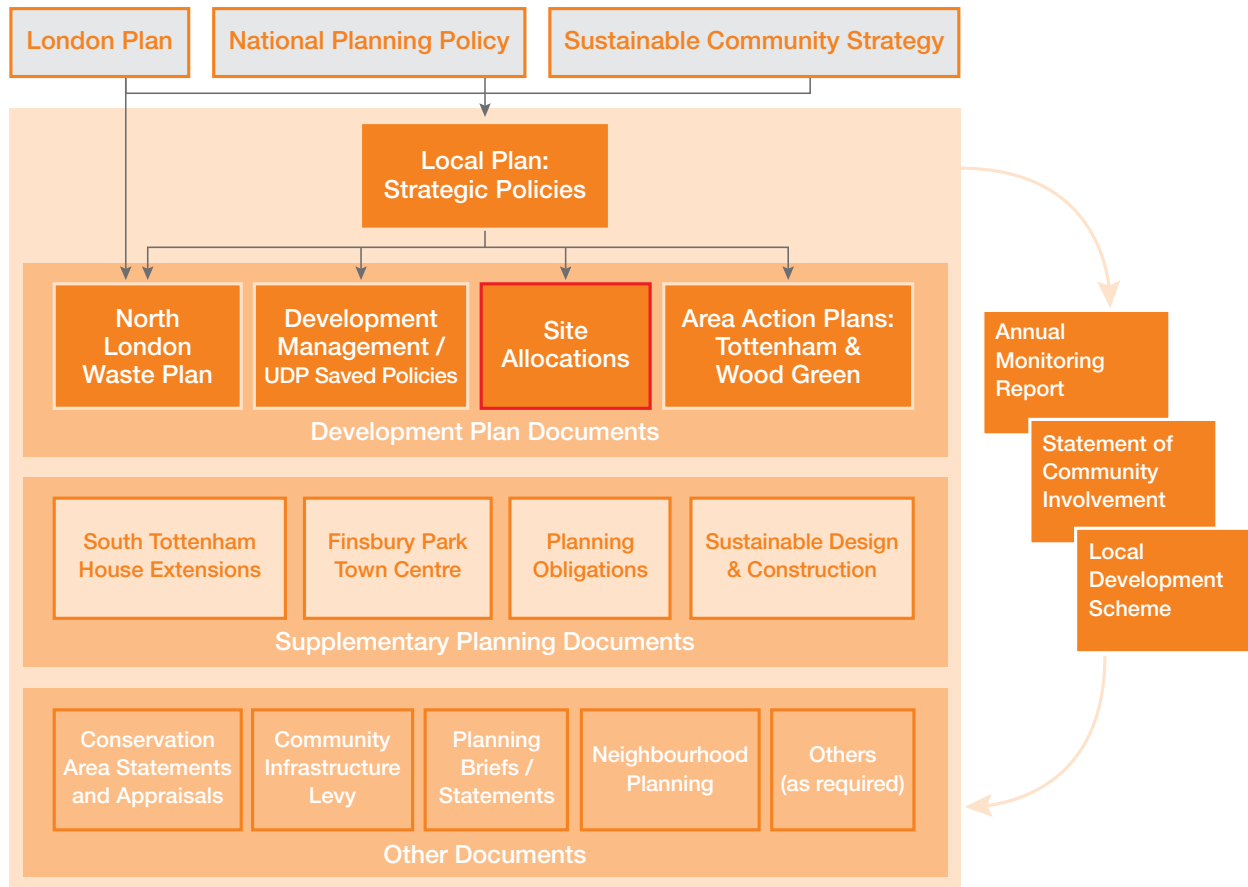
London Plan

National Planning Policy

Sustainable Community Strategy

Local Plan: Strategic Policies

North London Waste Plan

Development Management / UDP Saved Policies

Site Allocations

Area Action Plans: Tottenham & Wood Green

Development Plan Documents

South Tottenham House Extensions

Finsbury Park Town Centre

Planning Obligations

Sustainable Design & Construction

Supplementary Planning Documents

Conservation Area Statements and Appraisals

Community Infrastructure Levy

Planning Briefs / Statements

Neighbourhood Planning

Others (as required)

Other Documents

Annual Monitoring Report

Statement of Community Involvement

Local Development Scheme